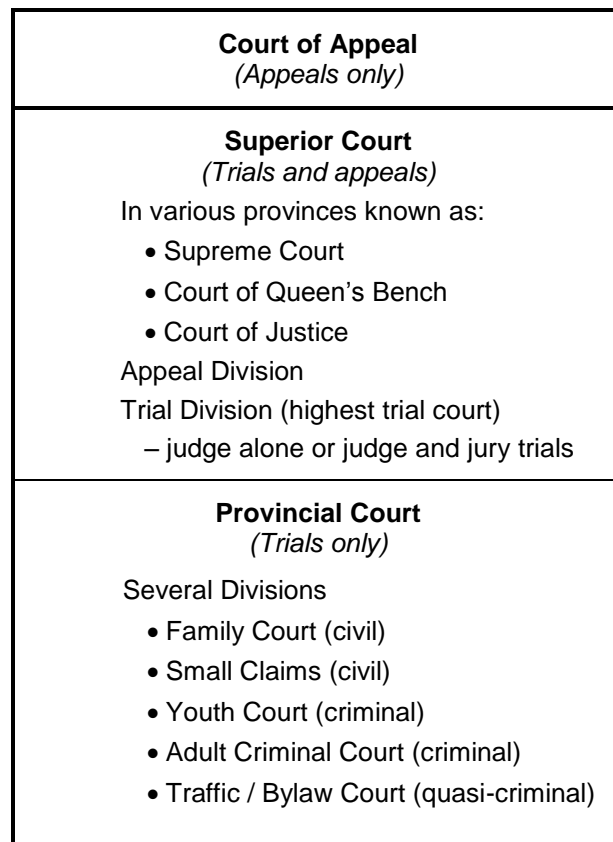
**Court of Appeal**
*(Appeals only)*

**Superior Court**
*(Trials and appeals)*

In various provinces known as:

- Supreme Court
- Court of Queen's Bench
- Court of Justice

Appeal Division

Trial Division (highest trial court)
– judge alone or judge and jury trials

**Provincial Court**
*(Trials only)*

Several Divisions

- Family Court (civil)
- Small Claims (civil)
- Youth Court (criminal)
- Adult Criminal Court (criminal)
- Traffic / Bylaw Court (quasi-criminal)